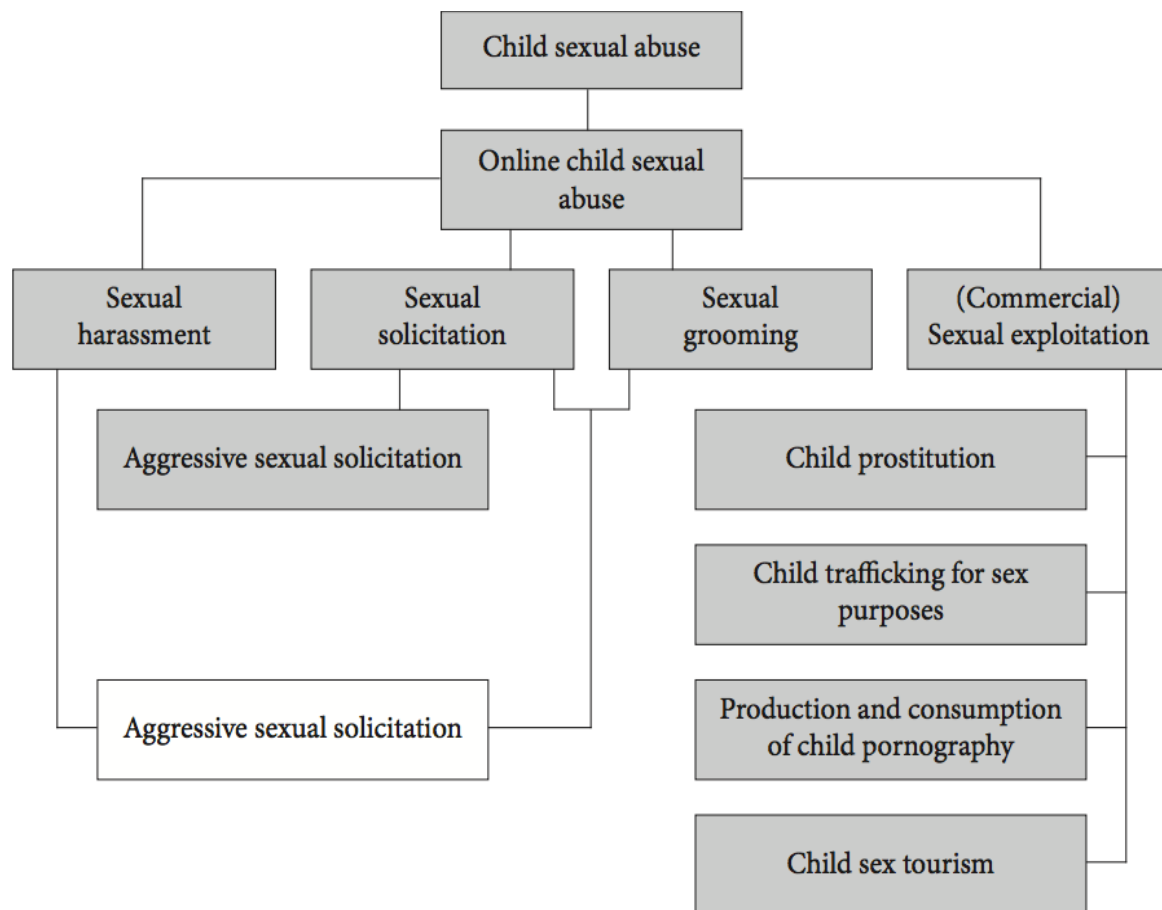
Child sexual abuse

Online child sexual abuse

Sexual harassment

Sexual solicitation

Sexual grooming

(Commercial) Sexual exploitation

Aggressive sexual solicitation

Child prostitution

Child trafficking for sex purposes

Production and consumption of child pornography

Aggressive sexual solicitation

Child sex tourism